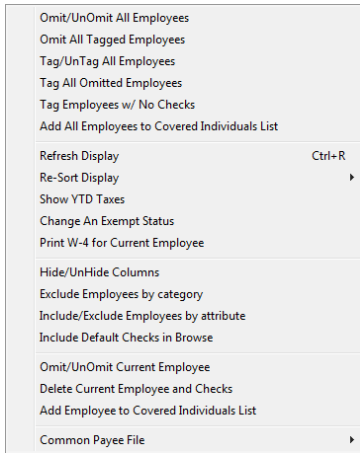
Omit/UnOmit All Employees
Omit All Tagged Employees
Tag/UnTag All Employees
Tag All Omitted Employees
Tag Employees w/ No Checks
Add All Employees to Covered Individuals List

Refresh Display Ctrl+R
Re-Sort Display
Show YTD Taxes
Change An Exempt Status
Print W-4 for Current Employee

Hide/UnHide Columns
Exclude Employees by category
Include/Exclude Employees by attribute
Include Default Checks in Browse

Omit/UnOmit Current Employee
Delete Current Employee and Checks
Add Employee to Covered Individuals List

Common Payee File